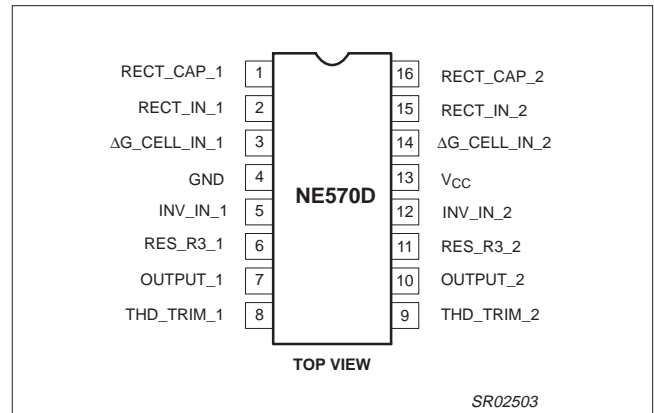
RECT_CAP_1 1
RECT_IN_1 2
ΔG_CELL_IN_1 3
GND 4
INV_IN_1 5
RES_R3_1 6
OUTPUT_1 7
THD_TRIM_1 8

NE570D

16 RECT_CAP_2
15 RECT_IN_2
14 ΔG_CELL_IN_2
13 $V_{CC}$
12 INV_IN_2
11 RES_R3_2
10 OUTPUT_2
9 THD_TRIM_2

TOP VIEW

SR02503